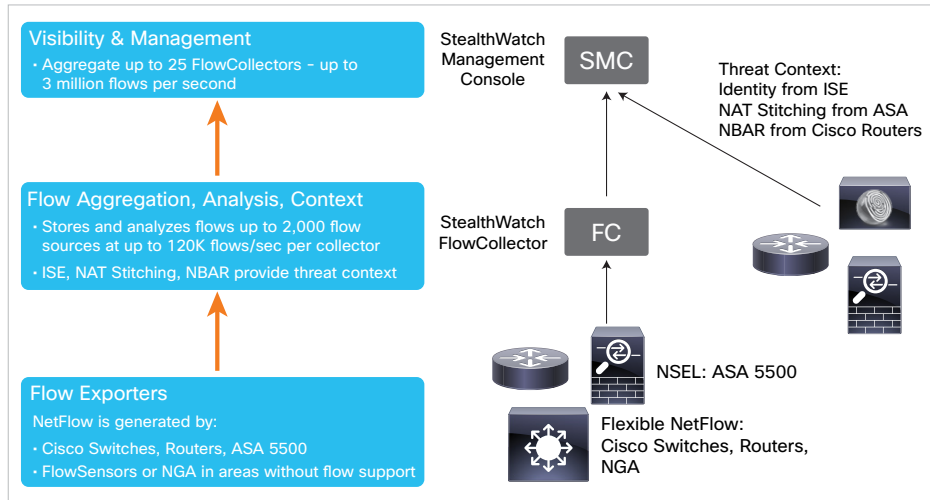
Visibility & Management

• Aggregate up to 25 FlowCollectors - up to 3 million flows per second

Flow Aggregation, Analysis, Context

• Stores and analyzes flows up to 2,000 flow sources at up to 120K flows/sec per collector

• ISE, NAT Stitching, NBAR provide threat context

Flow Exporters

NetFlow is generated by:

• Cisco Switches, Routers, ASA 5500

• FlowSensors or NGA in areas without flow support

StealthWatch Management Console

SMC

Threat Context:
Identity from ISE
NAT Stitching from ASA
NBAR from Cisco Routers

StealthWatch FlowCollector

FC

NSEL: ASA 5500

Flexible NetFlow:
Cisco Switches, Routers, NGA